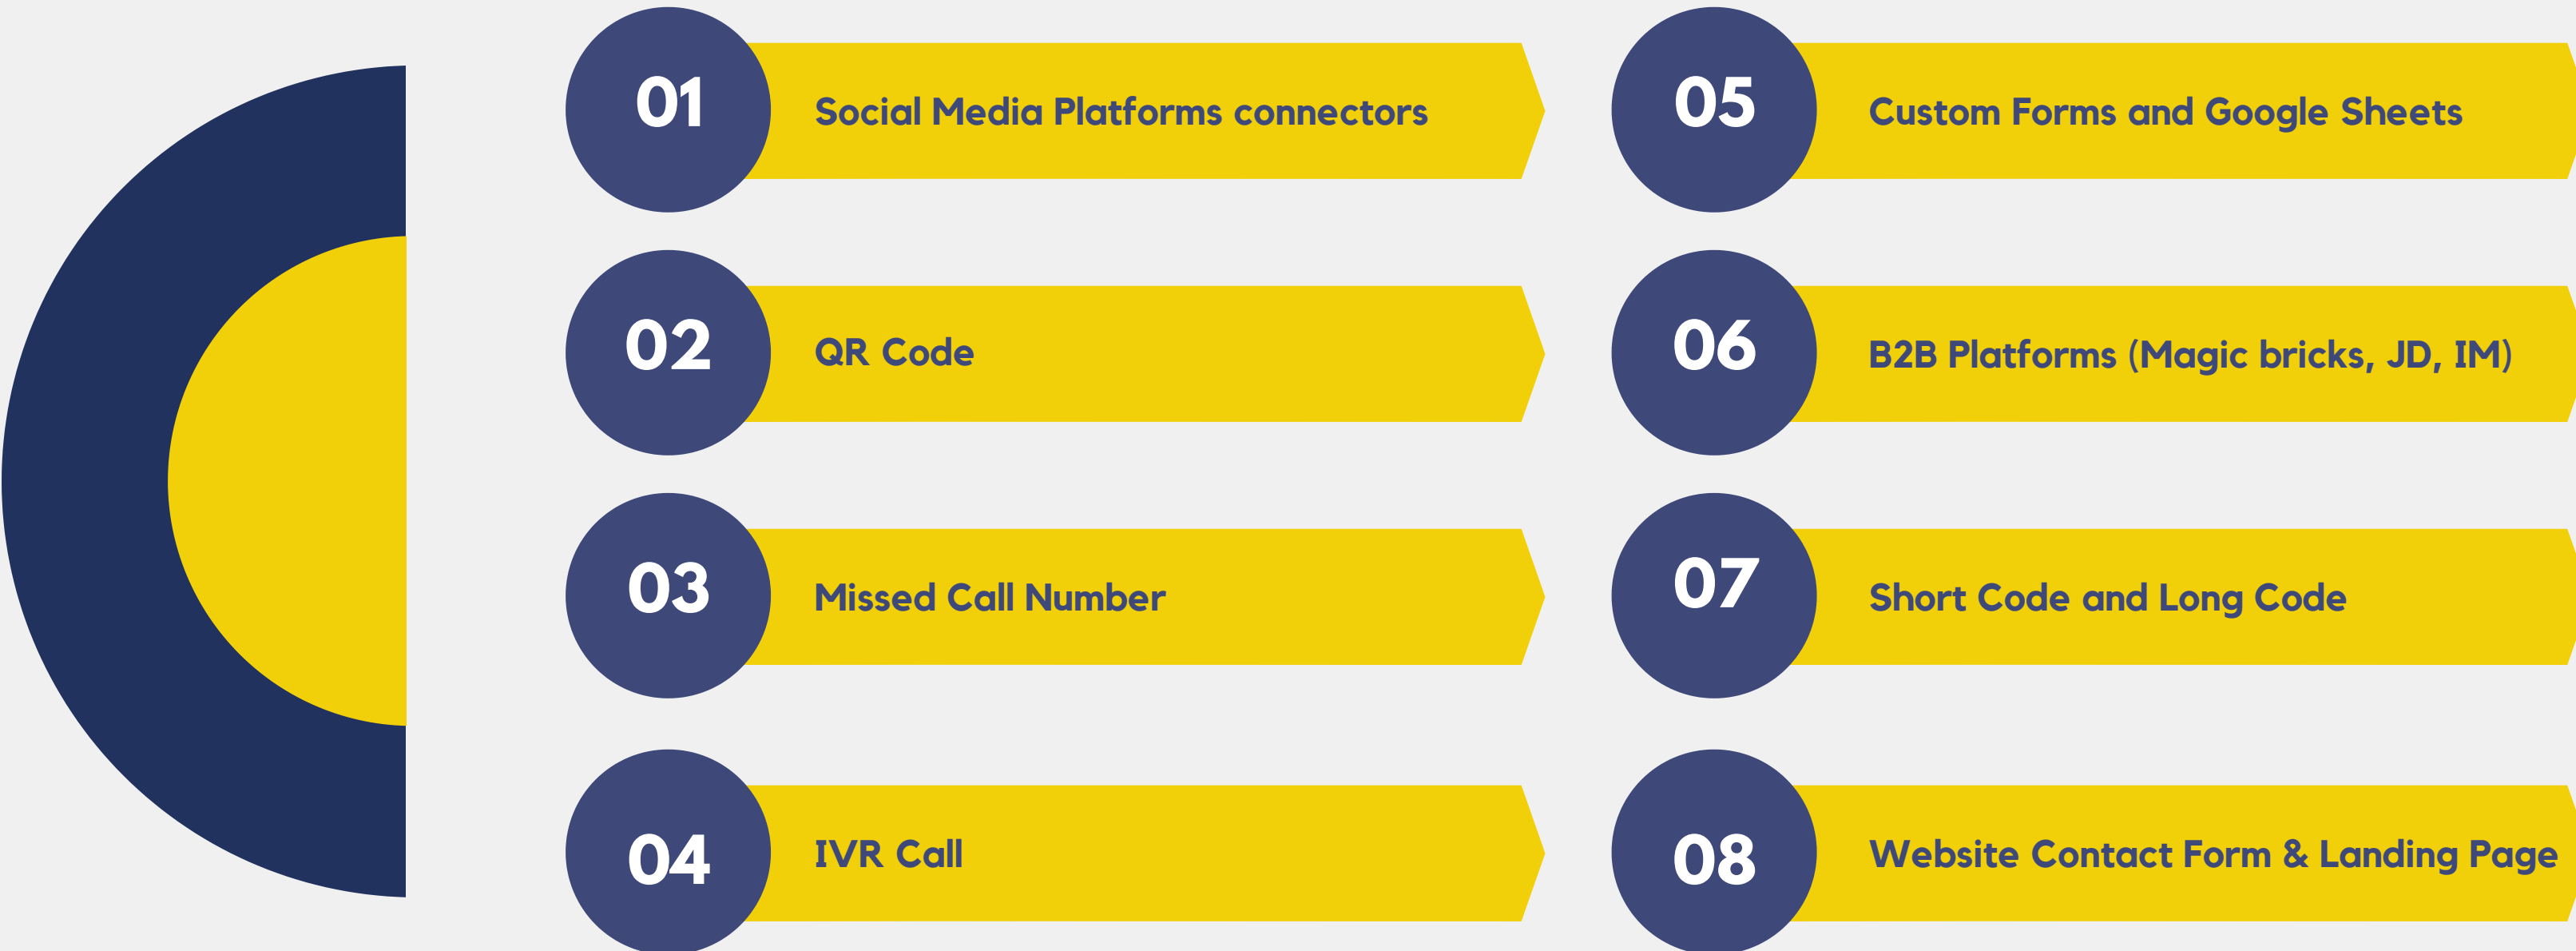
01
Social Media Platforms connectors

02
QR Code

03
Missed Call Number

04
IVR Call

05
Custom Forms and Google Sheets

06
B2B Platforms (Magic bricks, JD, IM)

07
Short Code and Long Code

08
Website Contact Form & Landing Page